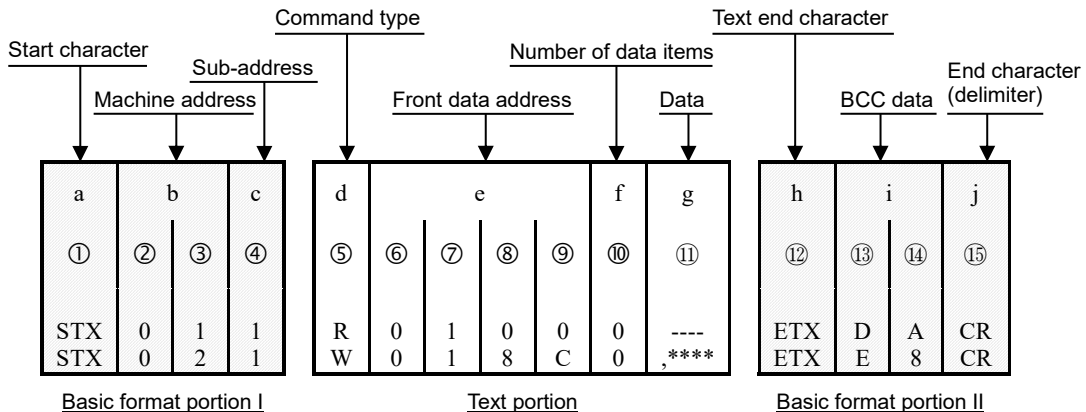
Command type

Start character

Sub-address

Machine address

Front data address

Number of data items

Data

Text end character

BCC data

End character (delimiter)

| a | b | | c |
|---|---|---|---|
| ① | ② | ③ | ④ |
| STX | 0 | 1 | 1 |
| STX | 0 | 2 | 1 |

| d | e | | | | f | g |
|---|---|---|---|---|---|---|
| ⑤ | ⑥ | ⑦ | ⑧ | ⑨ | ⑩ | ⑪ |
| R | 0 | 1 | 0 | 0 | 0 | ---- |
| W | 0 | 1 | 8 | C | 0 | ,**** |

| h | i | | j |
|---|---|---|---|
| ⑫ | ⑬ | ⑭ | ⑮ |
| ETX | D | A | CR |
| ETX | E | 8 | CR |

Basic format portion I

Text portion

Basic format portion II